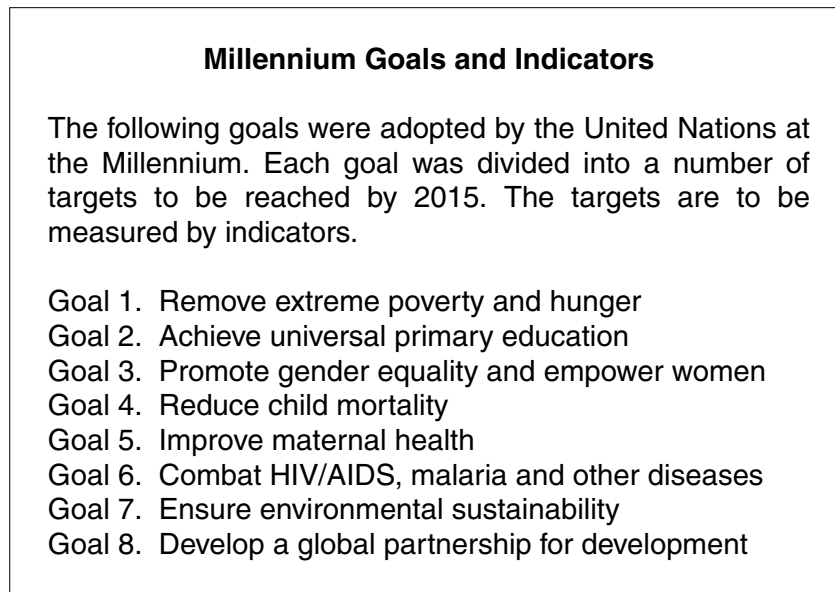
**Millennium Goals and Indicators**

The following goals were adopted by the United Nations at the Millennium. Each goal was divided into a number of targets to be reached by 2015. The targets are to be measured by indicators.

Goal 1. Remove extreme poverty and hunger
Goal 2. Achieve universal primary education
Goal 3. Promote gender equality and empower women
Goal 4. Reduce child mortality
Goal 5. Improve maternal health
Goal 6. Combat HIV/AIDS, malaria and other diseases
Goal 7. Ensure environmental sustainability
Goal 8. Develop a global partnership for development